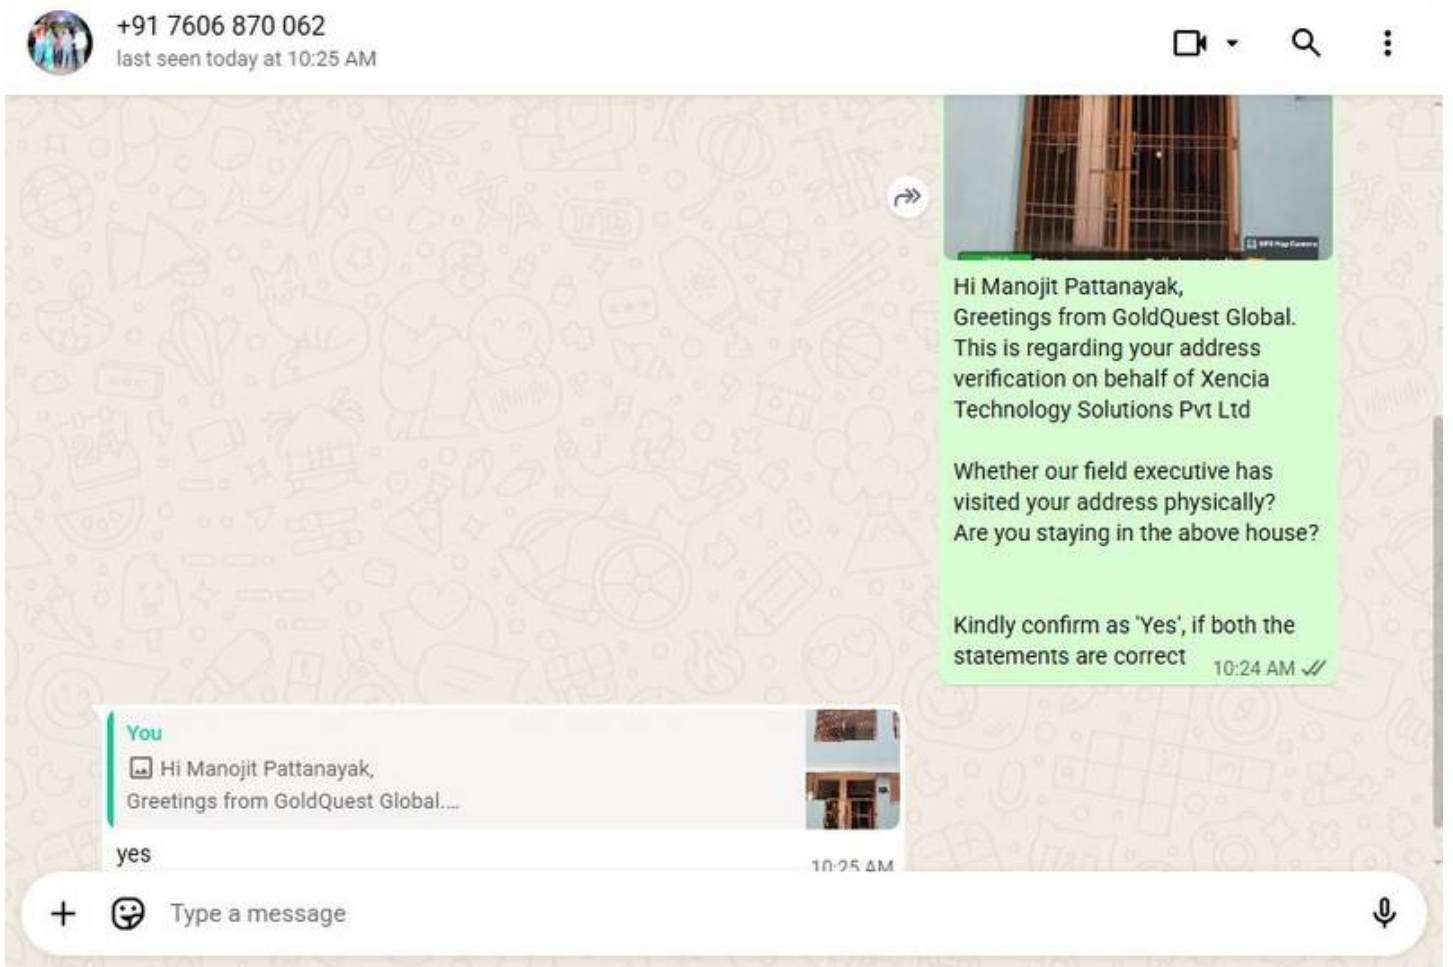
+91 7606 870 062
last seen today at 10:25 AM

Hi Manojit Pattanayak,
Greetings from GoldQuest Global.
This is regarding your address verification on behalf of Xencia Technology Solutions Pvt Ltd

Whether our field executive has visited your address physically?
Are you staying in the above house?

Kindly confirm as 'Yes', if both the statements are correct 10:24 AM

You
Hi Manojit Pattanayak,
Greetings from GoldQuest Global....
yes
10:25 AM

Type a message